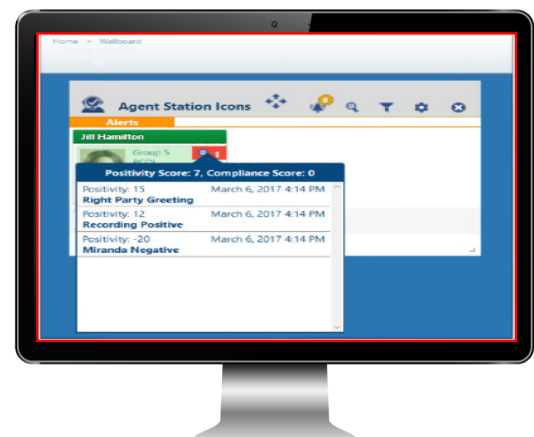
Home » Wallboard

Agent Station Icons

Alerts

Jill Hamilton

Group 5

Positivity Score: 7, Compliance Score: 0

Positivity: 15 March 6, 2017 4:14 PM
Right Party Greeting

Positivity: 12 March 6, 2017 4:14 PM
Recording Positive

Positivity: -20 March 6, 2017 4:14 PM
Miranda Negative